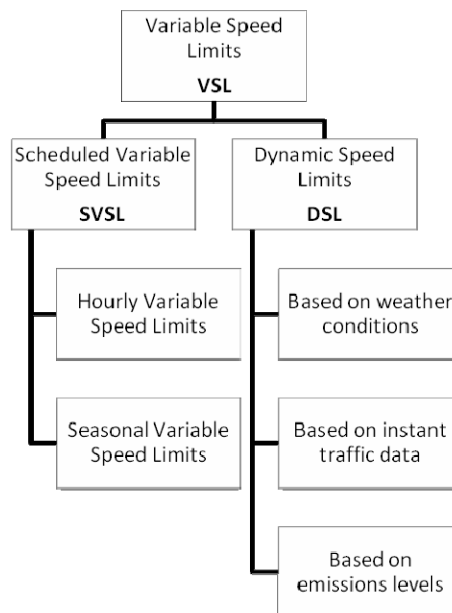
Variable Speed Limits
VSL

Scheduled Variable Speed Limits
SVSL

Hourly Variable Speed Limits

Seasonal Variable Speed Limits

Dynamic Speed Limits
DSL

Based on weather conditions

Based on instant traffic data

Based on emissions levels